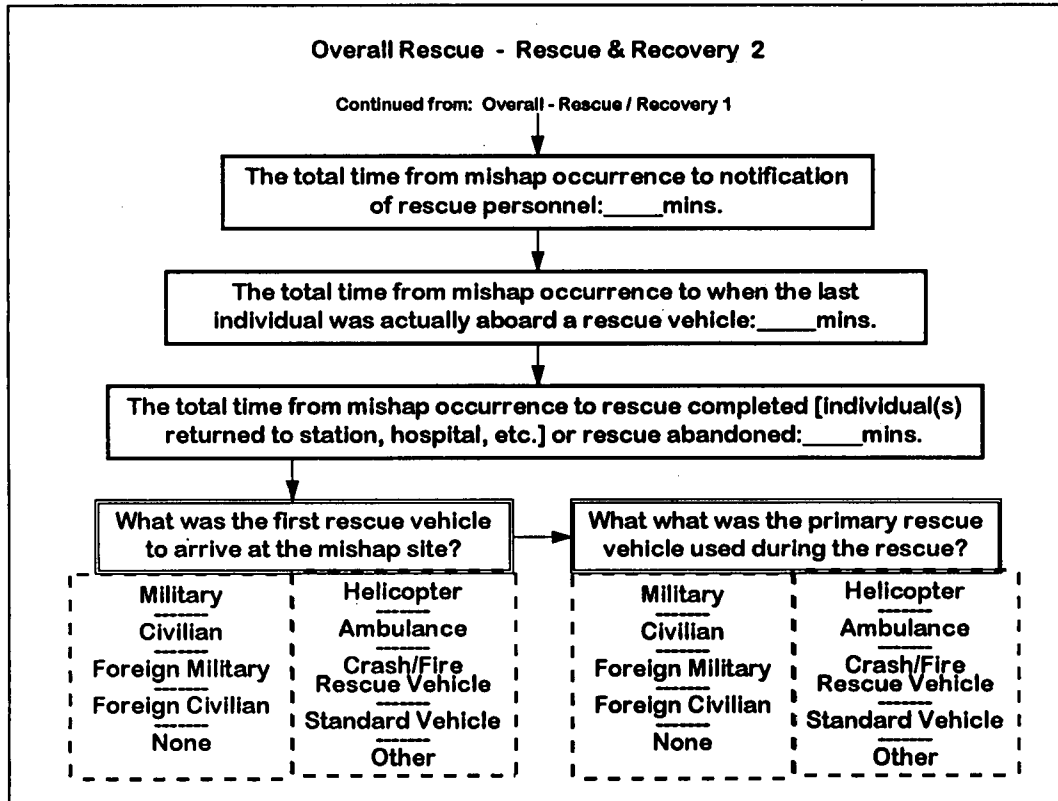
Overall Rescue - Rescue & Recovery 2

Continued from: Overall - Rescue / Recovery 1

The total time from mishap occurrence to notification of rescue personnel:_____mins.

The total time from mishap occurrence to when the last individual was actually aboard a rescue vehicle:_____mins.

The total time from mishap occurrence to rescue completed [individual(s) returned to station, hospital, etc.] or rescue abandoned:_____mins.

What was the first rescue vehicle to arrive at the mishap site?

Military
Civilian
Foreign Military
Foreign Civilian
None

Helicopter
Ambulance
Crash/Fire Rescue Vehicle
Standard Vehicle
Other

What what was the primary rescue vehicle used during the rescue?

Military
Civilian
Foreign Military
Foreign Civilian
None

Helicopter
Ambulance
Crash/Fire Rescue Vehicle
Standard Vehicle
Other